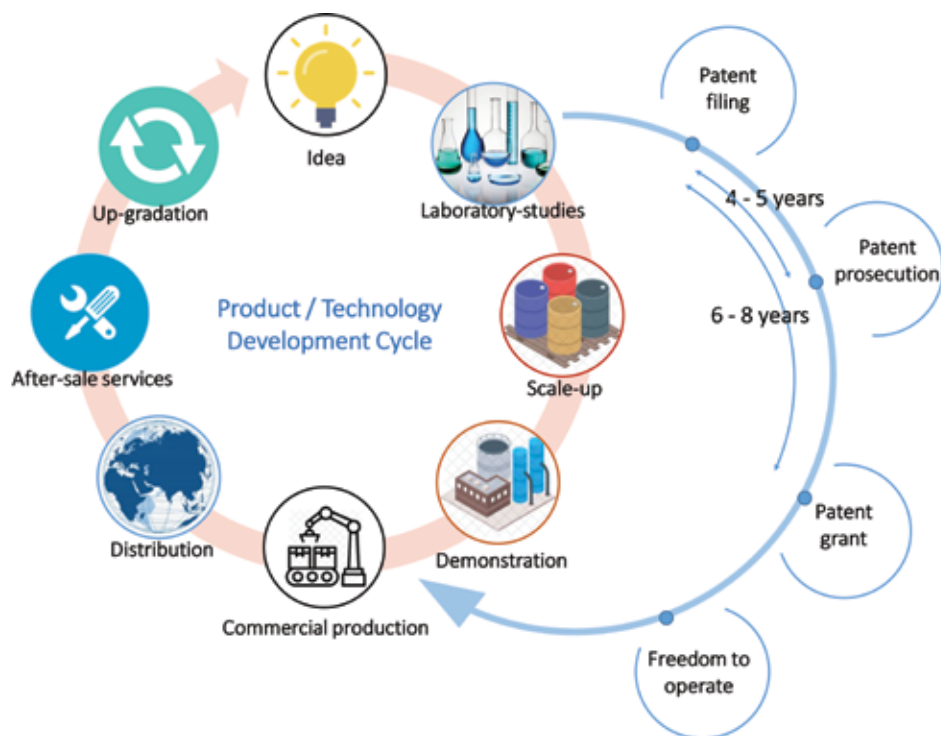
Idea

Laboratory-studies

Scale-up

Demonstration

Commercial production

Distribution

After-sale services

Up-gradation

Product / Technology Development Cycle

Patent filing

4 - 5 years

Patent prosecution

6 - 8 years

Patent grant

Freedom to operate